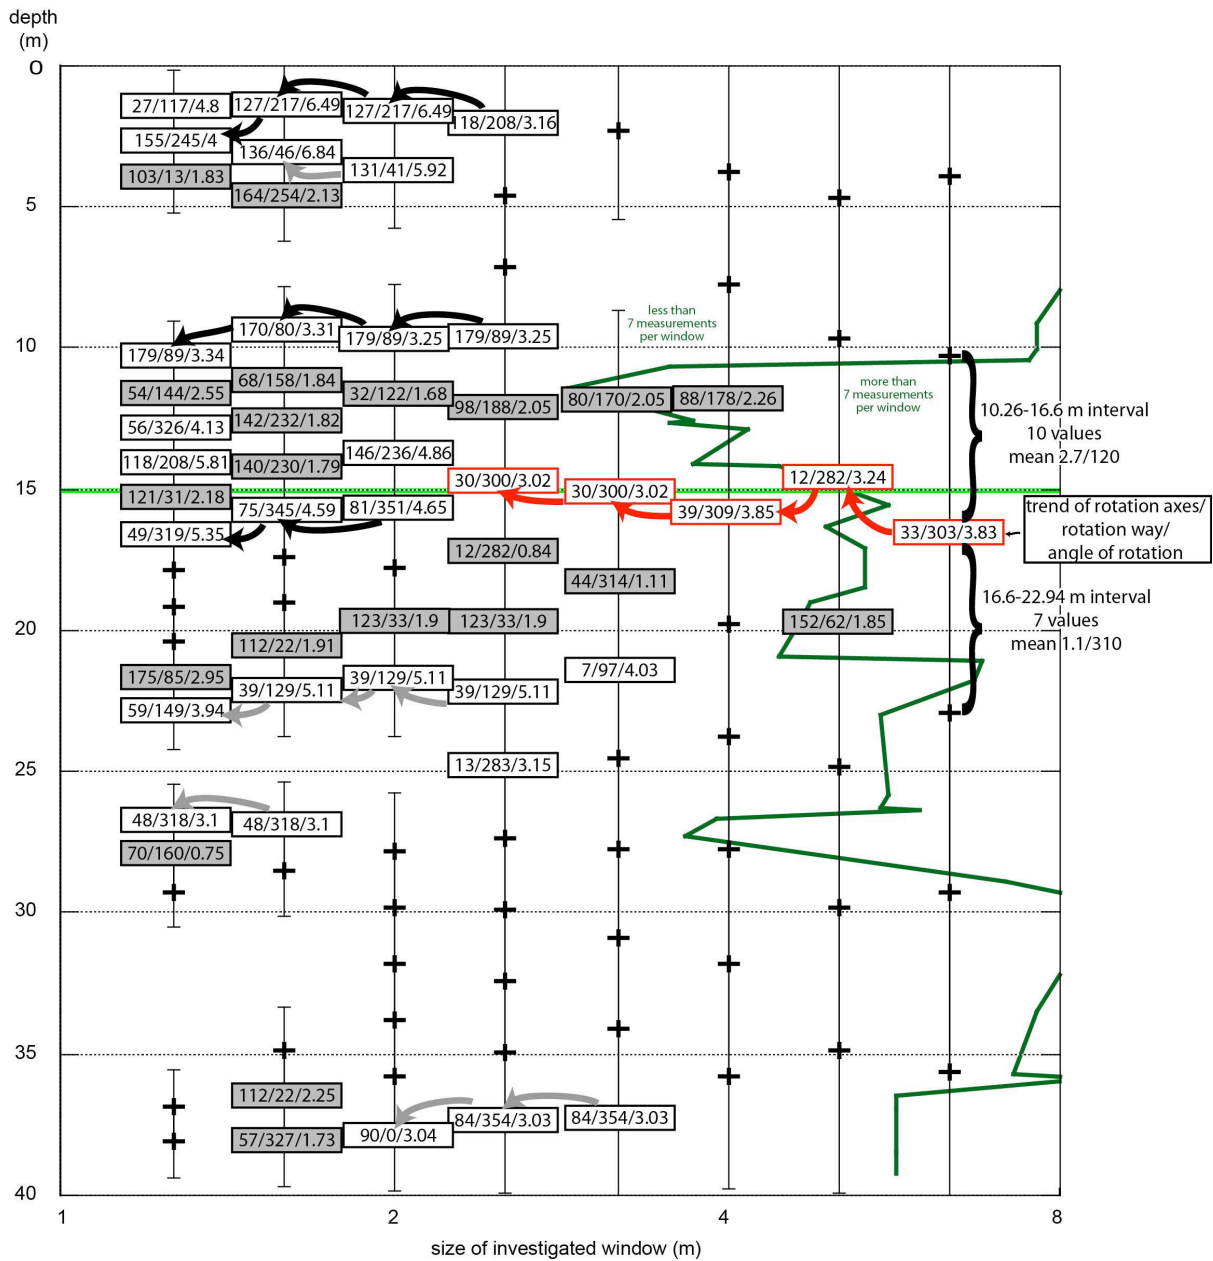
depth (m)

0
5
10
15
20
25
30
35
40

27/117/4.8
127/217/6.49
127/217/6.49
118/208/3.16
155/245/4
136/46/6.84
131/41/5.92
103/13/1.83
164/254/2.13

less than 7 measurements per window

170/80/3.31
179/89/3.25
179/89/3.25
179/89/3.34

more than 7 measurements per window

54/144/2.55
68/158/1.84
32/122/1.68
98/188/2.05
80/170/2.05
88/178/2.26
56/326/4.13
142/232/1.82
118/208/5.81
140/230/1.79
146/236/4.86

10.26-16.6 m interval
10 values
mean 2.7/120

30/300/3.02
12/282/3.24
121/31/2.18
30/300/3.02
39/309/3.85
75/345/4.59
81/351/4.65
49/319/5.35
33/303/3.83

trend of rotation axes/ rotation way/ angle of rotation

12/282/0.84
44/314/1.11

16.6-22.94 m interval
7 values
mean 1.1/310

123/33/1.9
123/33/1.9
152/62/1.85
112/22/1.91
7/97/4.03
175/85/2.95
39/129/5.11
39/129/5.11
39/129/5.11
59/149/3.94

13/283/3.15

48/318/3.1
48/318/3.1
70/160/0.75

112/22/2.25
84/354/3.03
84/354/3.03
90/0/3.04
57/327/1.73

1
2
4
8
size of investigated window (m)